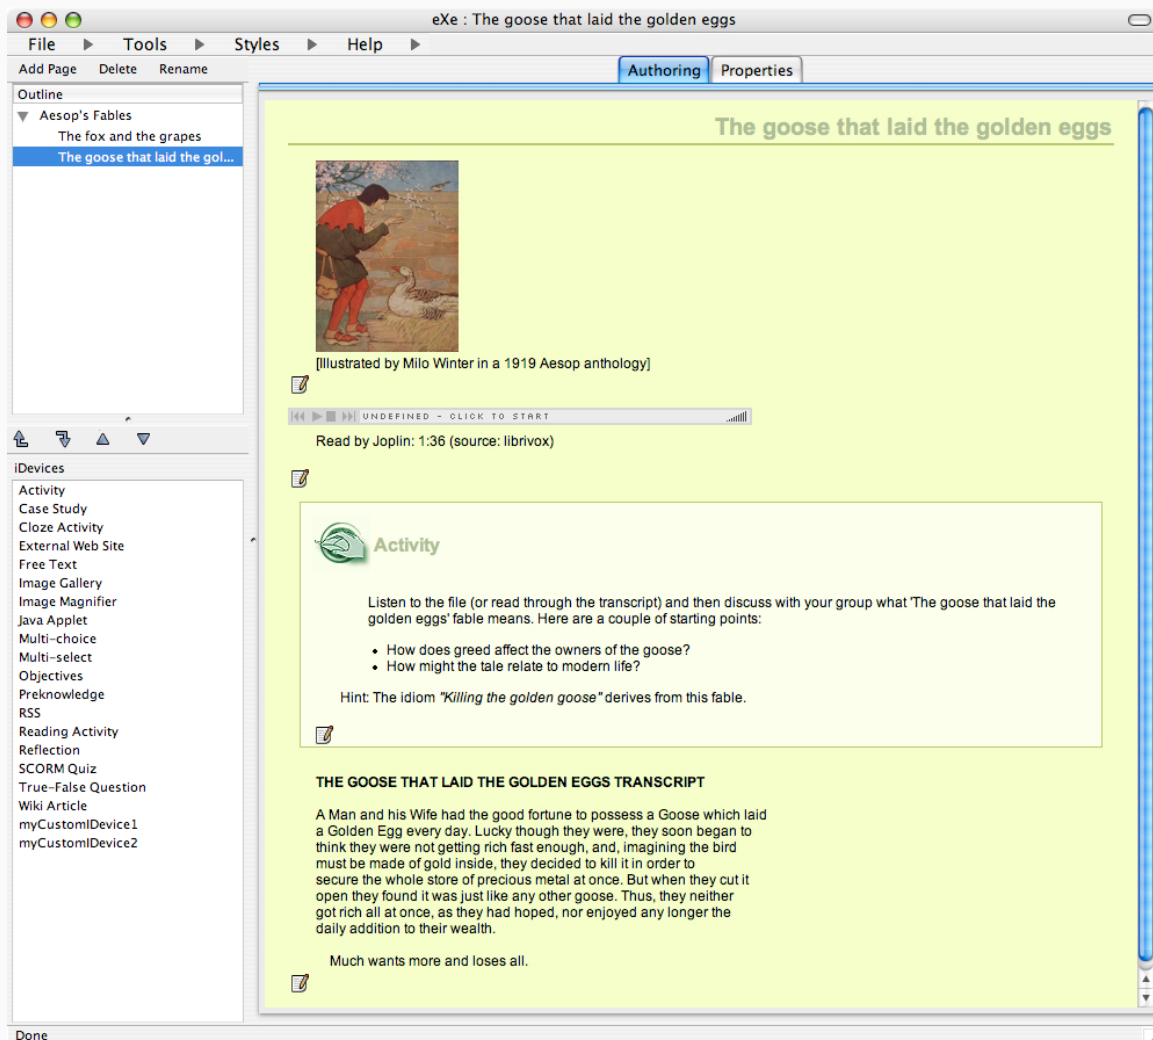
eXe : The goose that laid the golden eggs

File ▶ Tools ▶ Styles ▶ Help ▶

Add Page Delete Rename

Outline

Aesop's Fables

The fox and the grapes

The goose that laid the gol...

iDevices

Activity
Case Study
Cloze Activity
External Web Site
Free Text
Image Gallery
Image Magnifier
Java Applet
Multi-choice
Multi-select
Objectives
Preknowledge
RSS
Reading Activity
Reflection
SCORM Quiz
True-False Question
Wiki Article
myCustomIDevice1
myCustomIDevice2

Authoring Properties

The goose that laid the golden eggs

[Illustrated by Milo Winter in a 1919 Aesop anthology]

UNDEFINED - CLICK TO START

Read by Joplin: 1:36 (source: librivox)

Activity

Listen to the file (or read through the transcript) and then discuss with your group what 'The goose that laid the golden eggs' fable means. Here are a couple of starting points:

• How does greed affect the owners of the goose?
• How might the tale relate to modern life?

Hint: The idiom *"Killing the golden goose"* derives from this fable.

THE GOOSE THAT LAID THE GOLDEN EGGS TRANSCRIPT

A Man and his Wife had the good fortune to possess a Goose which laid a Golden Egg every day. Lucky though they were, they soon began to think they were not getting rich fast enough, and, imagining the bird must be made of gold inside, they decided to kill it in order to secure the whole store of precious metal at once. But when they cut it open they found it was just like any other goose. Thus, they neither got rich all at once, as they had hoped, nor enjoyed any longer the daily addition to their wealth.

Much wants more and loses all.

Done